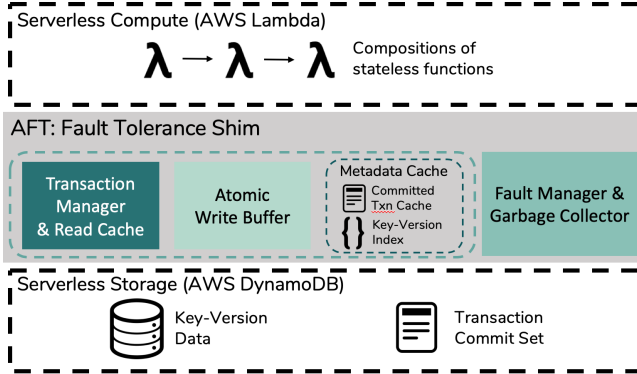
Serverless Compute (AWS Lambda)

λ → λ → λ

Compositions of stateless functions

AFT: Fault Tolerance Shim

Transaction Manager & Read Cache

Atomic Write Buffer

Metadata Cache

Committed Txn Cache

Key-Version Index

Fault Manager & Garbage Collector

Serverless Storage (AWS DynamoDB)

Key-Version Data

Transaction Commit Set